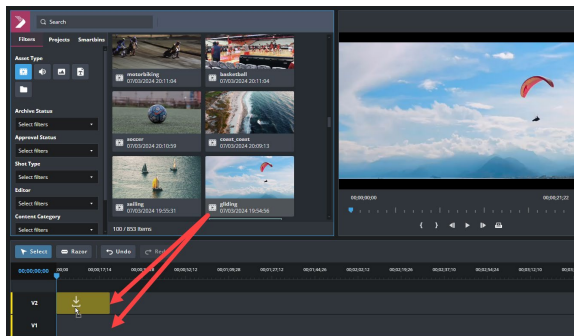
Search

Filters Projects Smartbins

Asset Type

Archive Status
Select filters

Approval Status
Select filters

Shot Type
Select filters

Editor
Select filters

Content Category
Select filters

motorbiking
07/03/2024 20:11:04

basketball
07/03/2024 20:11:04

soccer
07/03/2024 20:10:59

coast_coast
07/03/2024 20:10:55

sailing
07/03/2024 19:55:31

gliding
07/03/2024 19:54:56

100 / 853 items

00;00;00;00

00;00;01;22

Select Razor Undo Redo

00;00;00;00 00;00 00;00;17;14 00;00;34;28 00;00;52;12 00;01;09;26 00;01;27;12 00;01;44;26 00;02;02;12 00;02;19;26 00;02;37;10 00;02;54;24 00;03;12;10

V2

V1